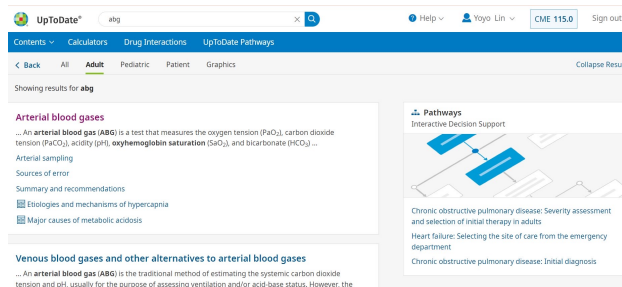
UpToDate® abg

Help Yoyo Lin CME 115.0 Sign out

Contents Calculators Drug Interactions UpToDate Pathways

< Back All Adult Pediatric Patient Graphics Collapse Resu

Showing results for abg

Arterial blood gases

... An arterial blood gas (ABG) is a test that measures the oxygen tension (PaO$_2$), carbon dioxide tension (PaCO$_2$), acidity (pH), oxyhemoglobin saturation (SaO$_2$), and bicarbonate (HCO$_3$) ...

Arterial sampling

Sources of error

Summary and recommendations

Etiologies and mechanisms of hypercapnia

Major causes of metabolic acidosis

Venous blood gases and other alternatives to arterial blood gases

... An arterial blood gas (ABG) is the traditional method of estimating the systemic carbon dioxide tension and pH, usually for the purpose of assessing ventilation and/or acid-base status. However, the

Pathways

Interactive Decision Support

Chronic obstructive pulmonary disease: Severity assessment and selection of initial therapy in adults

Heart failure: Selecting the site of care from the emergency department

Chronic obstructive pulmonary disease: Initial diagnosis